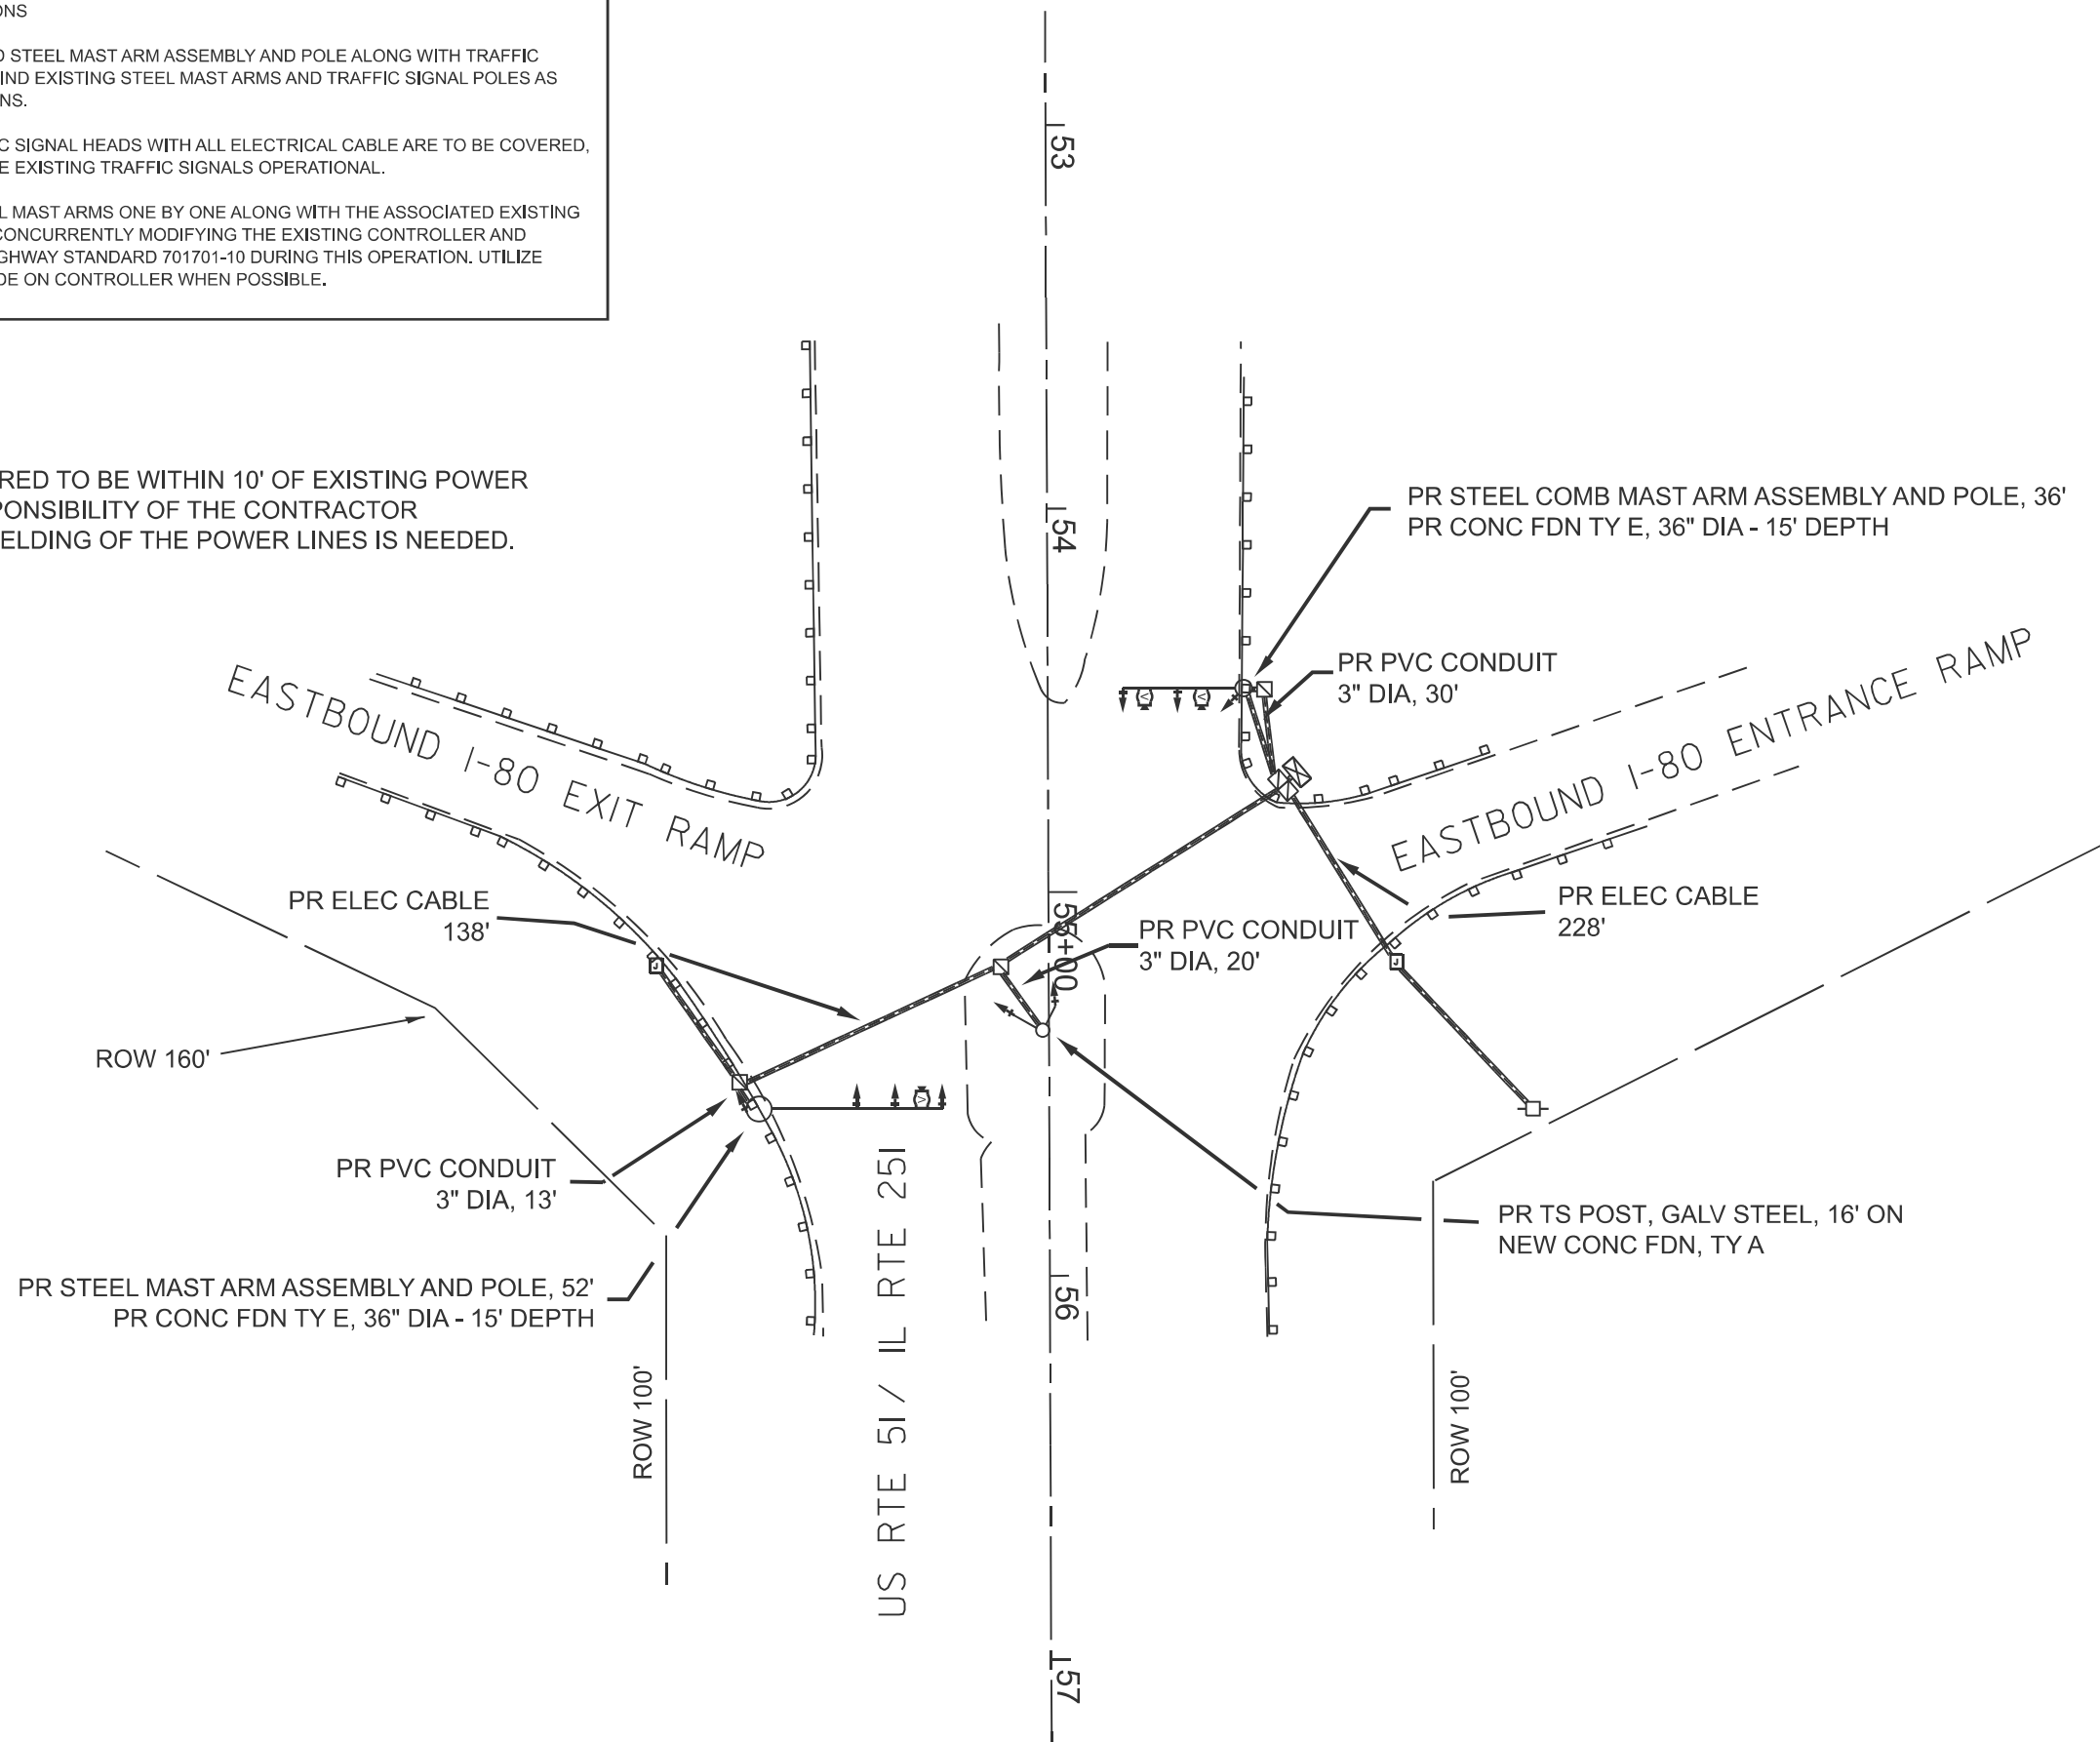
ONS

D STEEL MAST ARM ASSEMBLY AND POLE ALONG WITH TRAFFIC IND EXISTING STEEL MAST ARMS AND TRAFFIC SIGNAL POLES AS NS.

C SIGNAL HEADS WITH ALL ELECTRICAL CABLE ARE TO BE COVERED, E EXISTING TRAFFIC SIGNALS OPERATIONAL.

L MAST ARMS ONE BY ONE ALONG WITH THE ASSOCIATED EXISTING CONCURRENTLY MODIFYING THE EXISTING CONTROLLER AND GHWAY STANDARD 701701-10 DURING THIS OPERATION. UTILIZE DE ON CONTROLLER WHEN POSSIBLE.

RED TO BE WITHIN 10' OF EXISTING POWER PONSIBILITY OF THE CONTRACTOR ELDING OF THE POWER LINES IS NEEDED.

53

54

PR STEEL COMB MAST ARM ASSEMBLY AND POLE, 36'
PR CONC FDN TY E, 36" DIA - 15' DEPTH

PR PVC CONDUIT
3" DIA, 30'

EASTBOUND I-80 EXIT RAMP

EASTBOUND I-80 ENTRANCE RAMP

PR ELEC CABLE
138'

PR PVC CONDUIT
3" DIA, 20'

55+00

PR ELEC CABLE
228'

ROW 160'

PR PVC CONDUIT
3" DIA, 13'

PR TS POST, GALV STEEL, 16' ON NEW CONC FDN, TY A

PR STEEL MAST ARM ASSEMBLY AND POLE, 52'
PR CONC FDN TY E, 36" DIA - 15' DEPTH

56

ROW 100'

US RTE 51 / IL RTE 251

ROW 100'

57